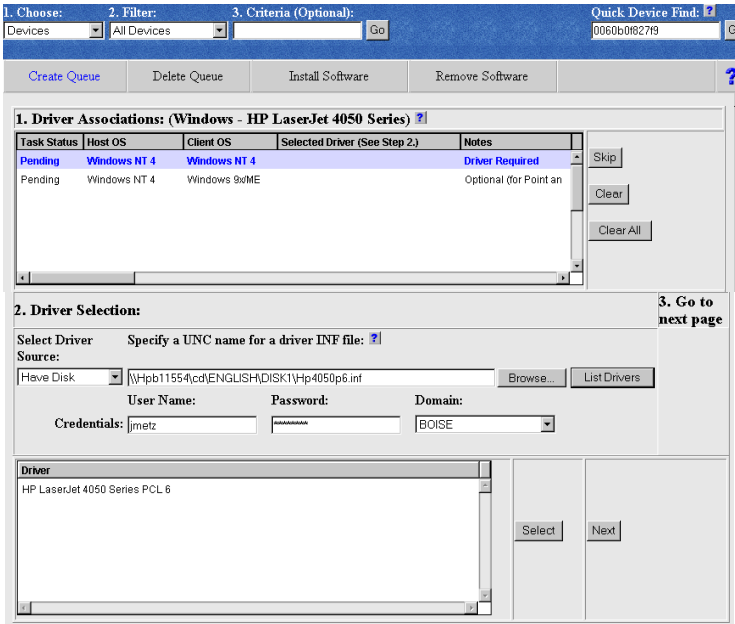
1. Choose: Devices
2. Filter: All Devices
3. Criteria (Optional):
Go
Quick Device Find: ?
0060b0f827f9
G

Create Queue | Delete Queue | Install Software | Remove Software
?

1. Driver Associations: (Windows - HP LaserJet 4050 Series) ?

| Task Status | Host OS | Client OS | Selected Driver (See Step 2.) | Notes |
|---|---|---|---|---|
| Pending | Windows NT 4 | Windows NT 4 | | Driver Required |
| Pending | Windows NT 4 | Windows 9x/ME | | Optional (for Point an |

Skip
Clear
Clear All

2. Driver Selection:

3. Go to next page

Select Driver Source:
Specify a UNC name for a driver INF file: ?
Have Disk
\\Hpb11554\cd\ENGLISH\DISK1\Hp4050p6.inf
Browse...
List Drivers

Credentials:
User Name: jmetz
Password: ********
Domain: BOISE

| Driver |
|---|
| HP LaserJet 4050 Series PCL 6 |

Select
Next